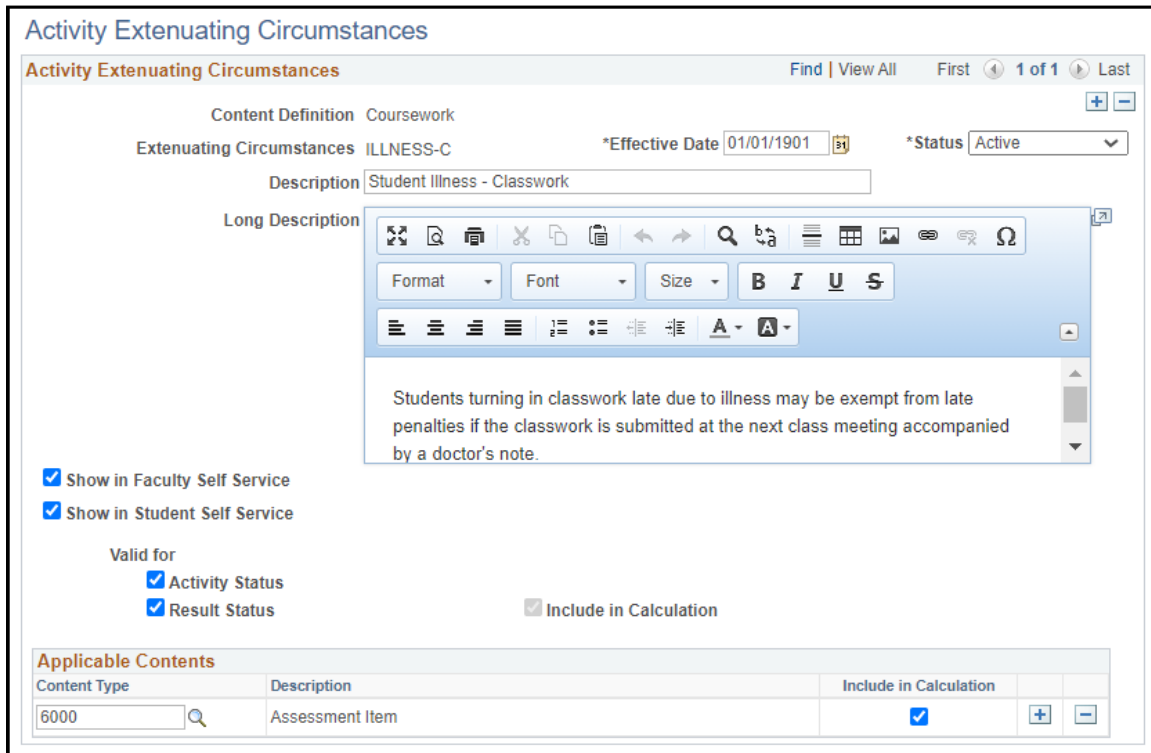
Activity Extenuating Circumstances

Activity Extenuating Circumstances

Find | View All

First 1 of 1 Last

Content Definition Coursework

Extenuating Circumstances ILLNESS-C

*Effective Date 01/01/1901

*Status Active

Description Student Illness - Classwork

Long Description

Format Font Size B I U S

Students turning in classwork late due to illness may be exempt from late penalties if the classwork is submitted at the next class meeting accompanied by a doctor's note.

Show in Faculty Self Service

Show in Student Self Service

Valid for

Activity Status

Result Status

Include in Calculation

Applicable Contents

| Content Type | Description | Include in Calculation |
|---|---|---|
| 6000 | Assessment Item | ☑ |